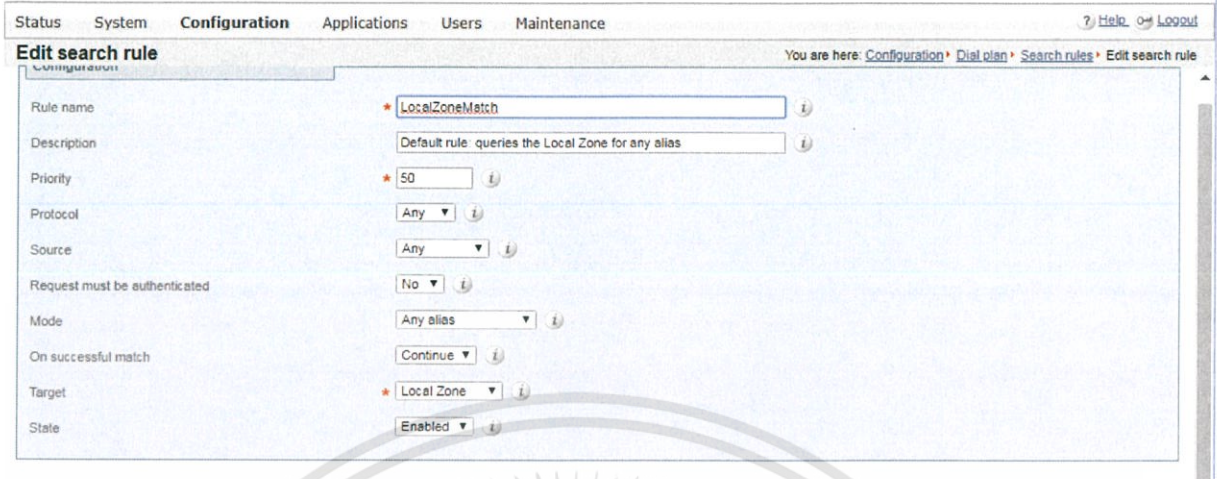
Status System Configuration Applications Users Maintenance

? Help Logout

Edit search rule

You are here: Configuration ▸ Dial plan ▸ Search rules ▸ Edit search rule

Configuration

Rule name * LocalZoneMatch i

Description Default rule: queries the Local Zone for any alias i

Priority * 50 i

Protocol Any ▾ i

Source Any ▾ i

Request must be authenticated No ▾ i

Mode Any alias ▾ i

On successful match Continue ▾ i

Target * Local Zone ▾ i

State Enabled ▾ i